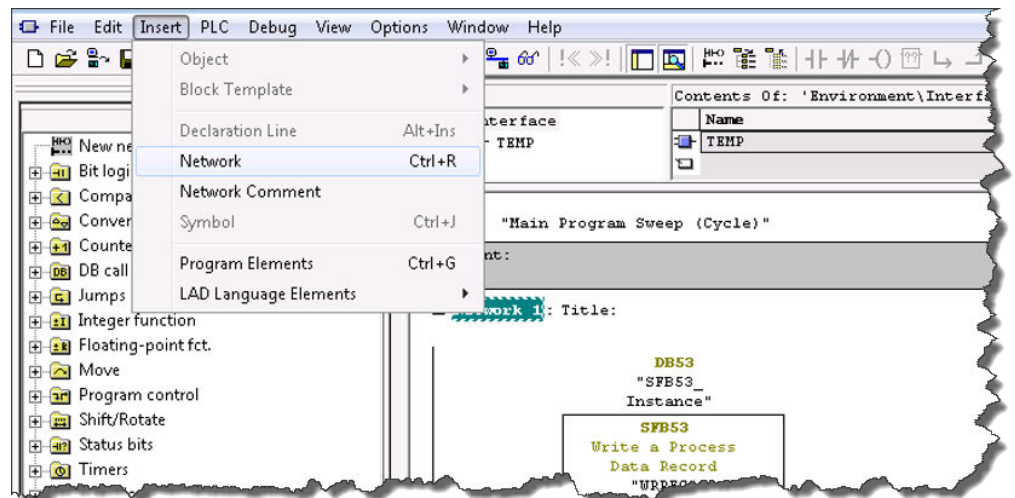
File Edit Insert PLC Debug View Options Window Help

Object
Block Template
Declaration Line Alt+Ins
Network Ctrl+R
Network Comment
Symbol Ctrl+J
Program Elements Ctrl+G
LAD Language Elements

New ne
Bit logi
Compa
Conver
Counte
DB call
Jumps
Integer function
Floating-point fct.
Move
Program control
Shift/Rotate
Status bits
Timers

nterface
TEMP

Contents Of: 'Environment\Interf

| Name |
|---|
| TEMP |
| |

"Main Program Sweep (Cycle)"

nt:

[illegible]work 1: Title:

DB53
"SFB53_
Instance"

SFB53
Write a Process
Data Record
"WRREC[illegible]